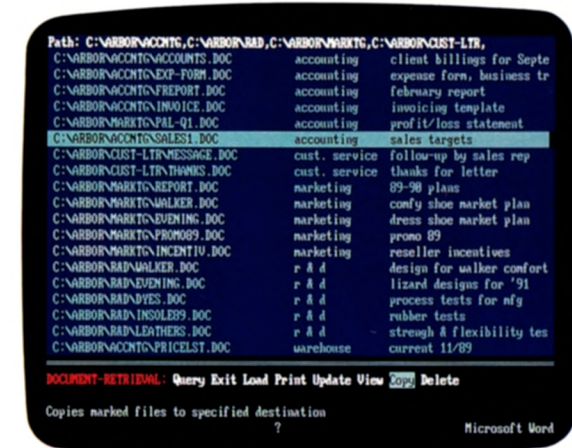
Path: C:\ARBOR\ACCNTG,C:\ARBOR\RAD,C:\ARBOR\MARKTG,C:\ARBOR\CUST-LTR,

| | | |
|---|---|---|
| C:\ARBOR\ACCNTG\ACCOUNTS.DOC | accounting | client billings for Septe |
| C:\ARBOR\ACCNTG\EXP-FORM.DOC | accounting | expense form, business tr |
| C:\ARBOR\ACCNTG\FREPORT.DOC | accounting | february report |
| C:\ARBOR\ACCNTG\INVOICE.DOC | accounting | invoicing template |
| C:\ARBOR\MARKTG\P&L-Q1.DOC | accounting | profit/loss statement |
| C:\ARBOR\ACCNTG\SALES1.DOC | accounting | sales targets |
| C:\ARBOR\CUST-LTR\MESSAGE.DOC | cust. service | follow-up by sales rep |
| C:\ARBOR\CUST-LTR\THANKS.DOC | cust. service | thanks for letter |
| C:\ARBOR\MARKTG\REPORT.DOC | marketing | 89-90 plans |
| C:\ARBOR\MARKTG\WALKER.DOC | marketing | comfy shoe market plan |
| C:\ARBOR\MARKTG\EVENING.DOC | marketing | dress shoe market plan |
| C:\ARBOR\MARKTG\PROMO89.DOC | marketing | promo 89 |
| C:\ARBOR\MARKTG\INCENTIV.DOC | marketing | reseller incentives |
| C:\ARBOR\RAD\WALKER.DOC | r & d | design for walker comfort |
| C:\ARBOR\RAD\EVENING.DOC | r & d | lizard designs for '91 |
| C:\ARBOR\RAD\DYES.DOC | r & d | process tests for mfg |
| C:\ARBOR\RAD\INSOLE89.DOC | r & d | rubber tests |
| C:\ARBOR\RAD\LEATHERS.DOC | r & d | strengh & flexibility tes |
| C:\ARBOR\ACCNTG\PRICELST.DOC | warehouse | current 11/89 |

DOCUMENT-RETRIEVAL: Query Exit Load Print Update View Copy Delete

Copies marked files to specified destination
? Microsoft Word